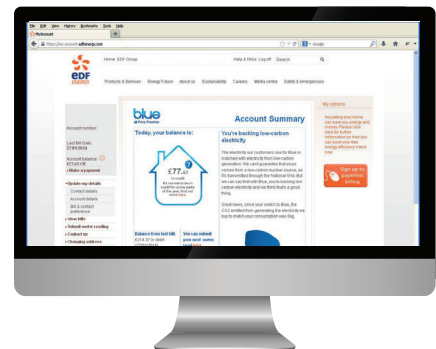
File Edit View History Bookmarks Tools Help

MyAccount

https://my-account.edfenergy.com

Google

Home EDF Group

Help & FAQs Log off Search

edf energy

Products & Services Energy Future About us Sustainability Careers Media centre Safety & emergencies

blue

Account Summary

My options

Account number

Last Bill Date 27/01/2014

Account balance £77.44 CR

› Make a payment

› Update my details

Contact details

Account details

Bill & contact preference

› View bills

› Submit meter reading

› Contact us

› Changing address

Today, your balance is:

£77.44 in credit

You're backing low-carbon electricity

Balance from last bill £214.37 in debit

You can submit your next meter read

Sign up to paperless billing